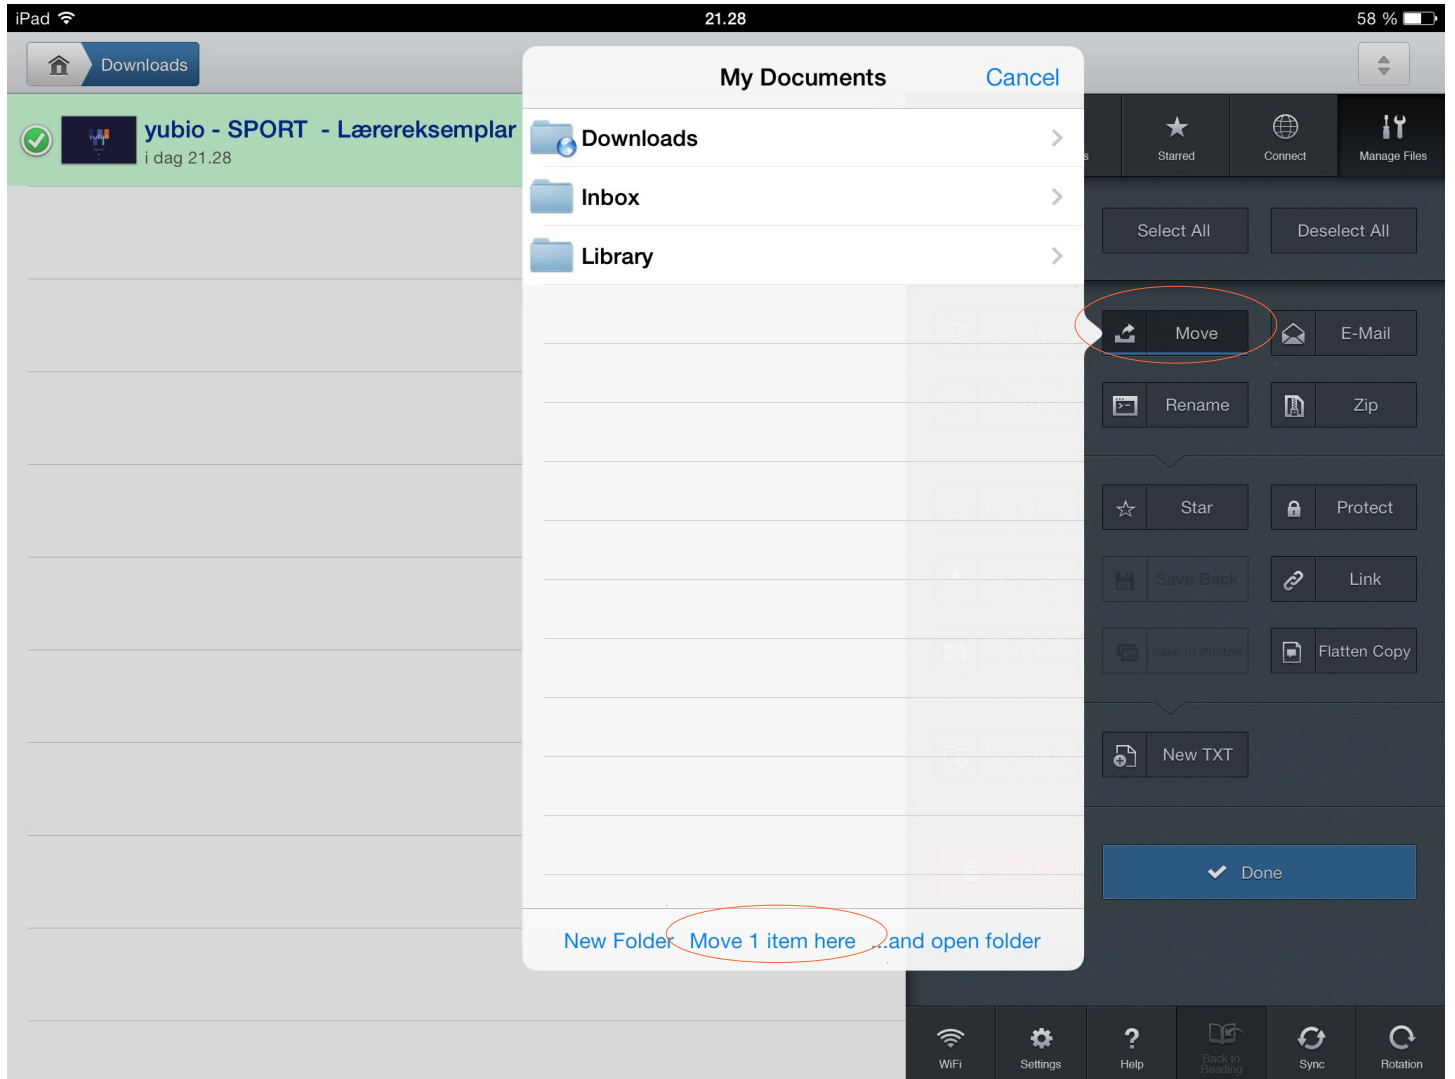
iPad
21.28
58 %

Downloads

yubio - SPORT - Lærereksemplar
i dag 21.28

My Documents
Cancel

Downloads
Inbox
Library

New Folder
Move 1 item here
...and open folder

Starred
Connect
Manage Files

Select All
Deselect All
Move
E-Mail
Rename
Zip
Star
Protect
Save Back
Link
Save to Photos
Flatten Copy
New TXT
Done

WiFi
Settings
Help
Back to Reading
Sync
Rotation